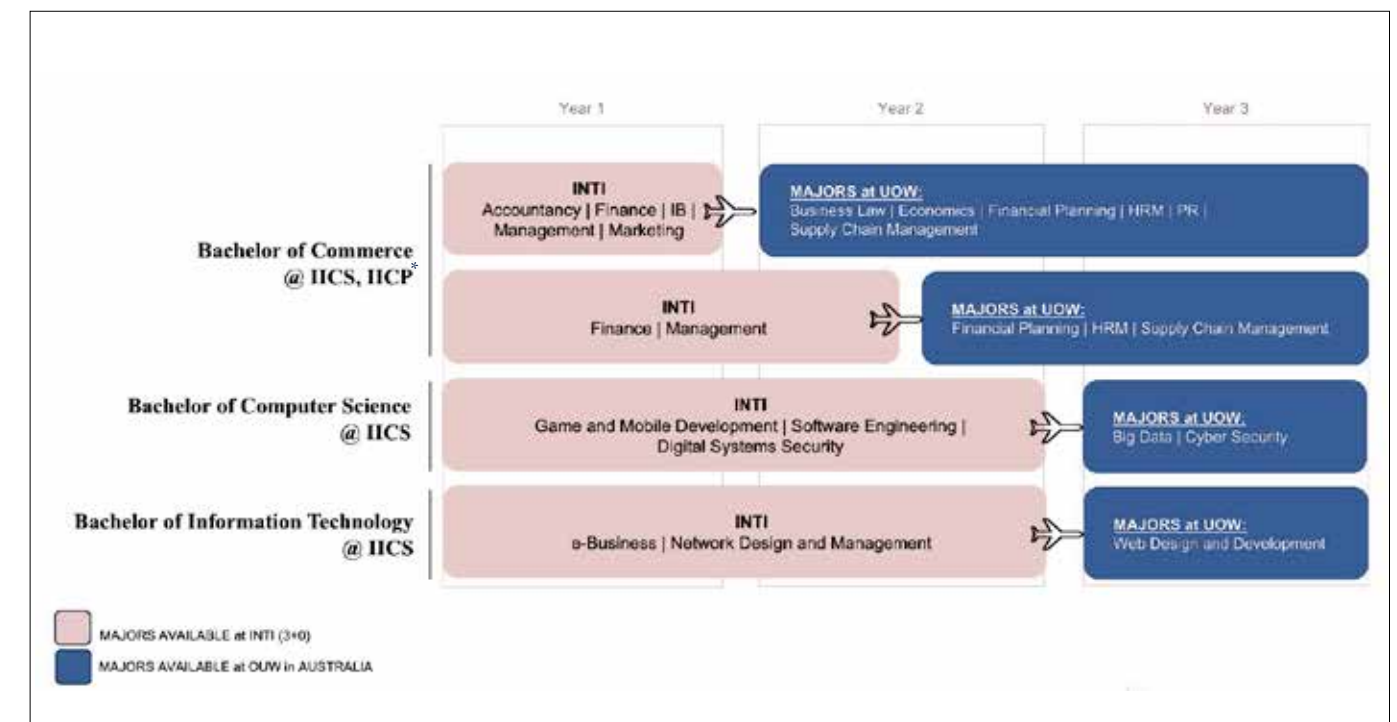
Year 1

Year 2

Year 3

Bachelor of Commerce @ IICS, IICP*

INTI
Accountancy | Finance | IB | Management | Marketing

MAJORS at UOW:
Business Law | Economics | Financial Planning | HRM | PR | Supply Chain Management

INTI
Finance | Management

MAJORS at UOW:
Financial Planning | HRM | Supply Chain Management

Bachelor of Computer Science @ IICS

INTI
Game and Mobile Development | Software Engineering | Digital Systems Security

MAJORS at UOW:
Big Data | Cyber Security

Bachelor of Information Technology @ IICS

INTI
e-Business | Network Design and Management

MAJORS at UOW:
Web Design and Development

MAJORS AVAILABLE at INTI (3+0)

MAJORS AVAILABLE at OUW in AUSTRALIA